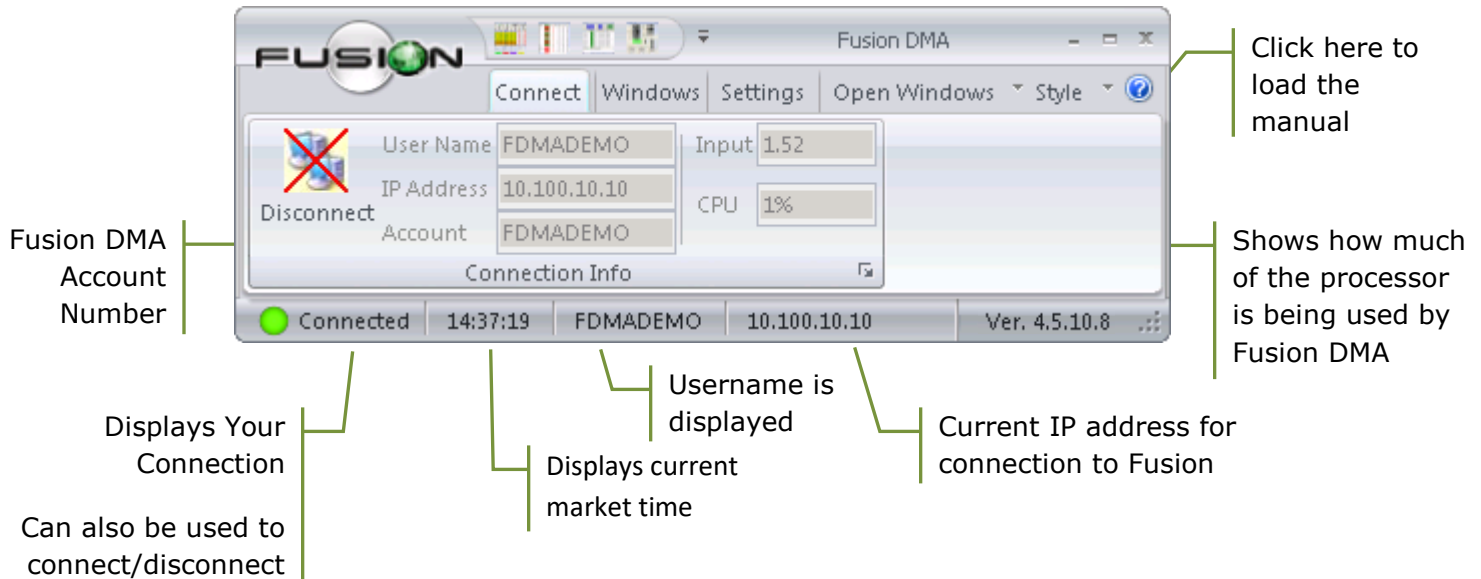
FUSION

Fusion DMA

Connect | Windows | Settings | Open Windows | Style

Disconnect

User Name FDMADEMO

IP Address 10.100.10.10

Account FDMADEMO

Input 1.52

CPU 1%

Connection Info

Connected | 14:37:19 | FDMADEMO | 10.100.10.10 | Ver. 4.5.10.8

Click here to load the manual

Fusion DMA Account Number

Shows how much of the processor is being used by Fusion DMA

Username is displayed

Current IP address for connection to Fusion

Displays Your Connection

Can also be used to connect/disconnect

Displays current market time